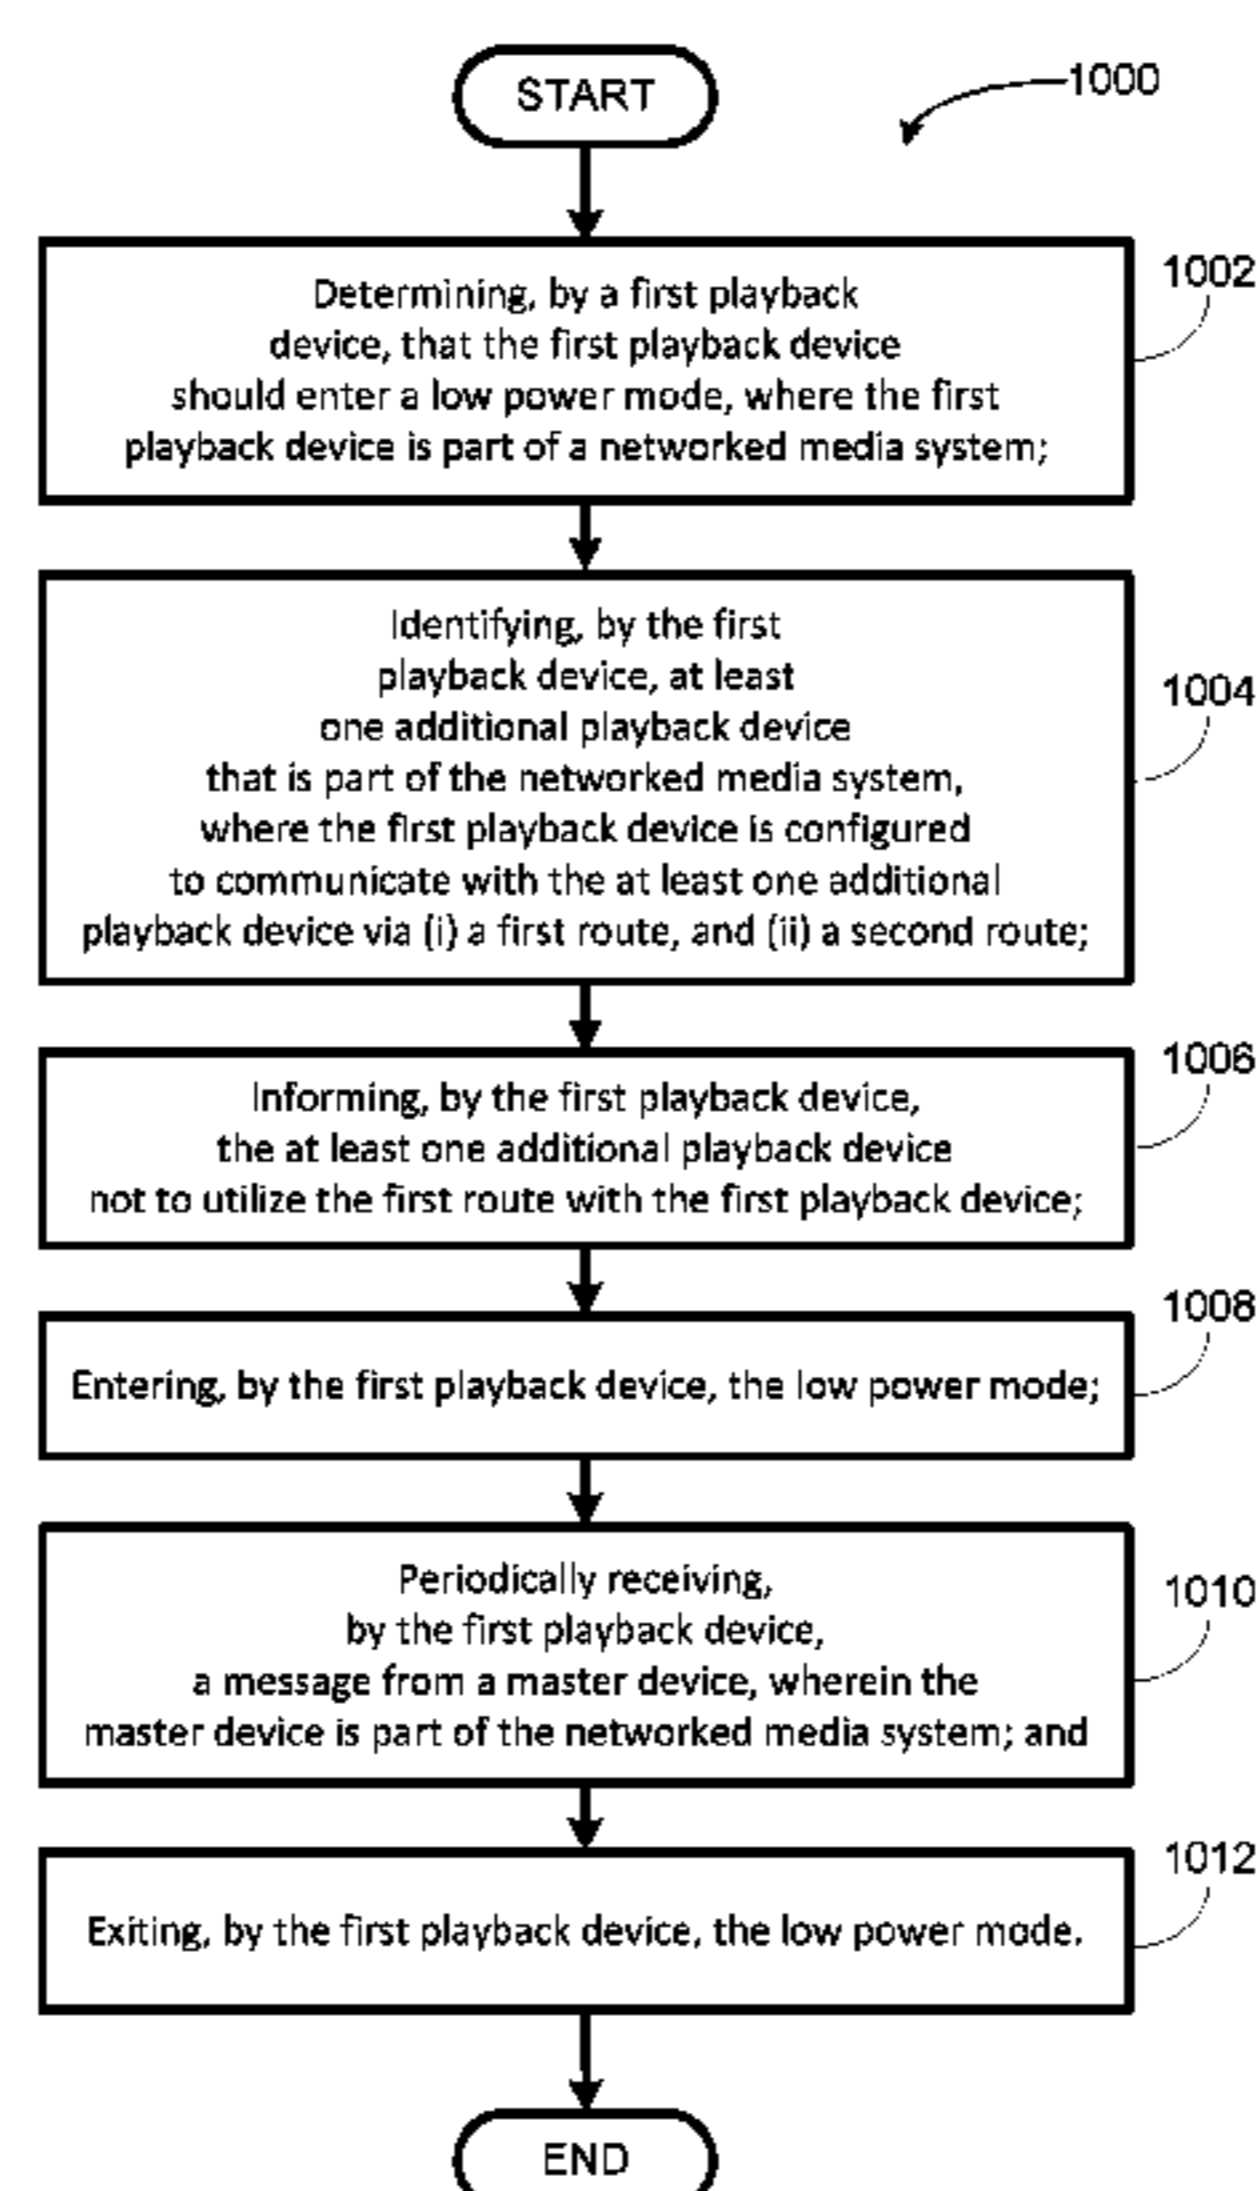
START

1000

Determining, by a first playback device, that the first playback device should enter a low power mode, where the first playback device is part of a networked media system;

1002

Identifying, by the first playback device, at least one additional playback device that is part of the networked media system, where the first playback device is configured to communicate with the at least one additional playback device via (i) a first route, and (ii) a second route;

1004

Informing, by the first playback device, the at least one additional playback device not to utilize the first route with the first playback device;

1006

Entering, by the first playback device, the low power mode;

1008

Periodically receiving, by the first playback device, a message from a master device, wherein the master device is part of the networked media system; and

1010

Exiting, by the first playback device, the low power mode.

1012

END